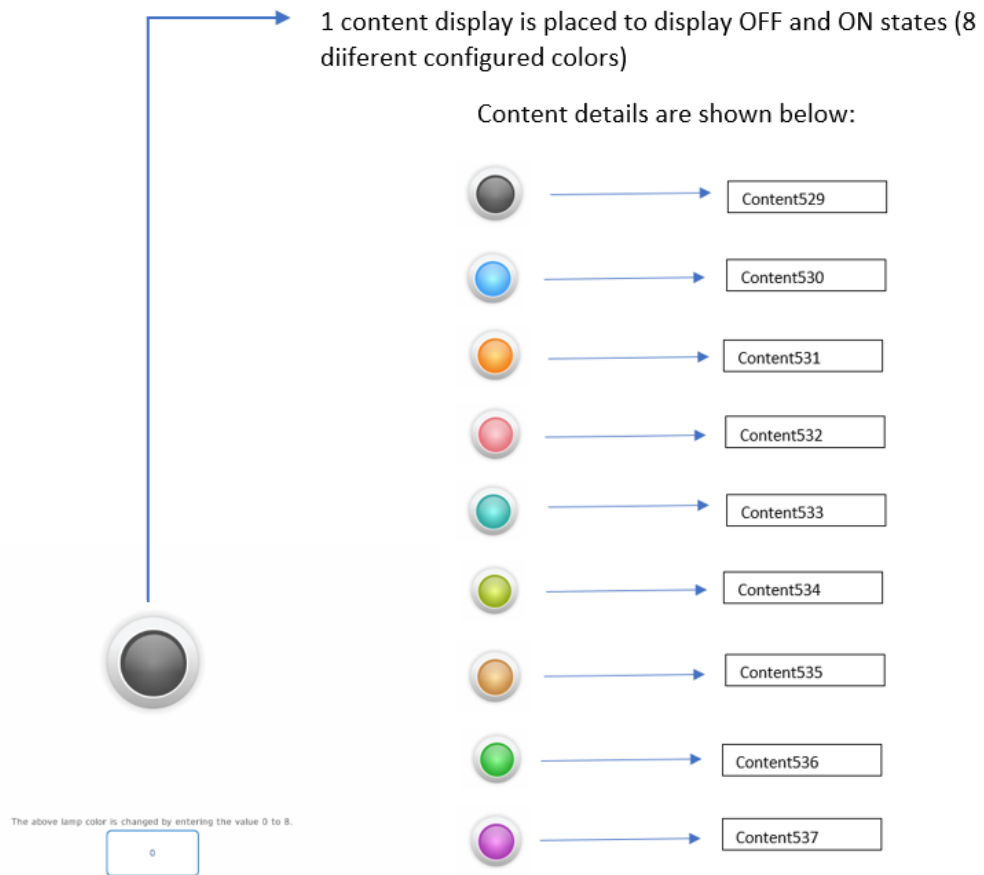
1 content display is placed to display OFF and ON states (8 diiferent configured colors)

Content details are shown below:

Content529

Content530

Content531

Content532

Content533

Content534

Content535

Content536

Content537

The above lamp color is changed by entering the value 0 to 8.

0